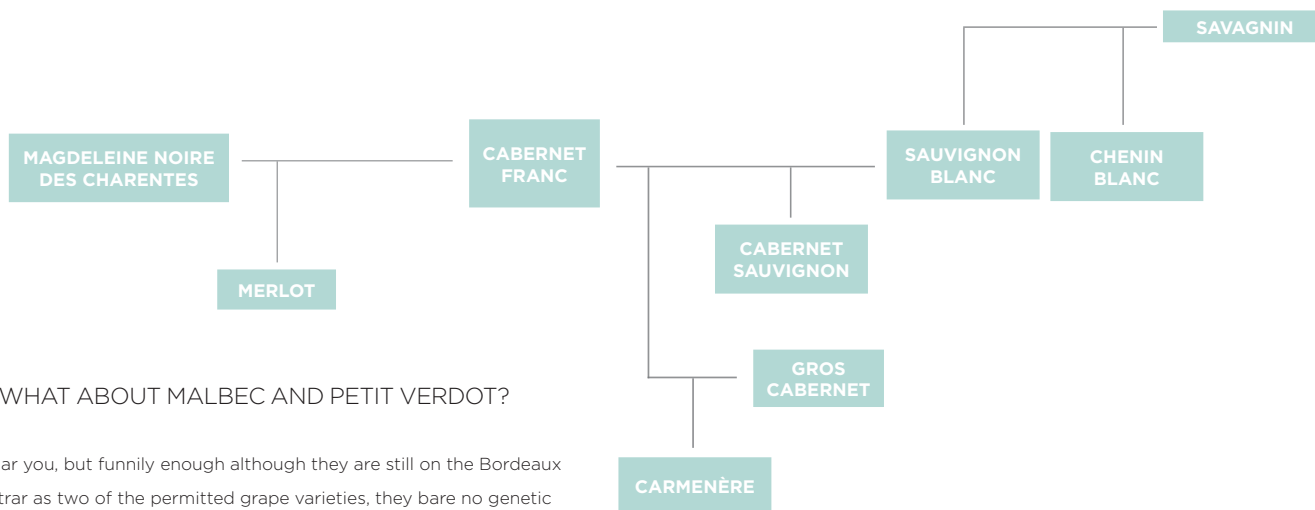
SAVAGNIN

MAGDELEINE NOIRE DES CHARENTES

CABERNET FRANC

SAUVIGNON BLANC

CHENIN BLANC

CABERNET SAUVIGNON

MERLOT

GROS CABERNET

WHAT ABOUT MALBEC AND PETIT VERDOT?

ar you, but funnily enough although they are still on the Bordeaux trar as two of the permitted grape varieties, they bare no genetic

CARMENÈRE